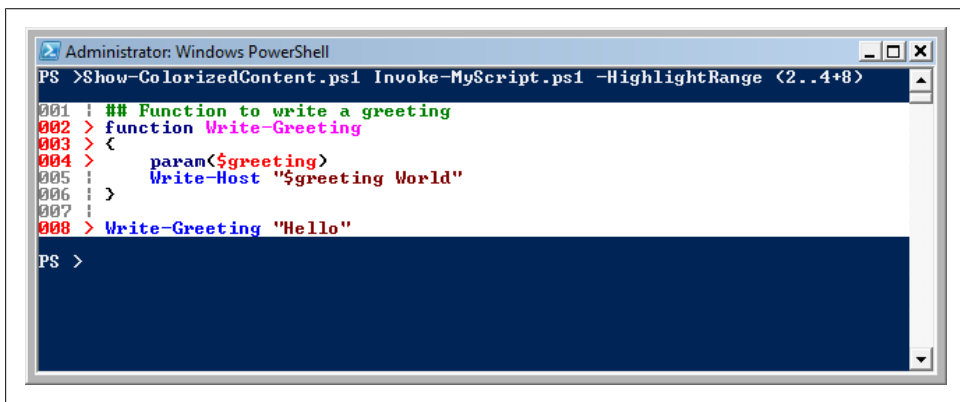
Administrator: Windows PowerShell

PS >Show-ColorizedContent.ps1 Invoke-MyScript.ps1 -HighlightRange (2..4+8)

001 ¦ ## Function to write a greeting
002 > function Write-Greeting
003 > {
004 >     param($greeting)
005 ¦     Write-Host "$greeting World"
006 ¦ }
007 ¦
008 > Write-Greeting "Hello"

PS >